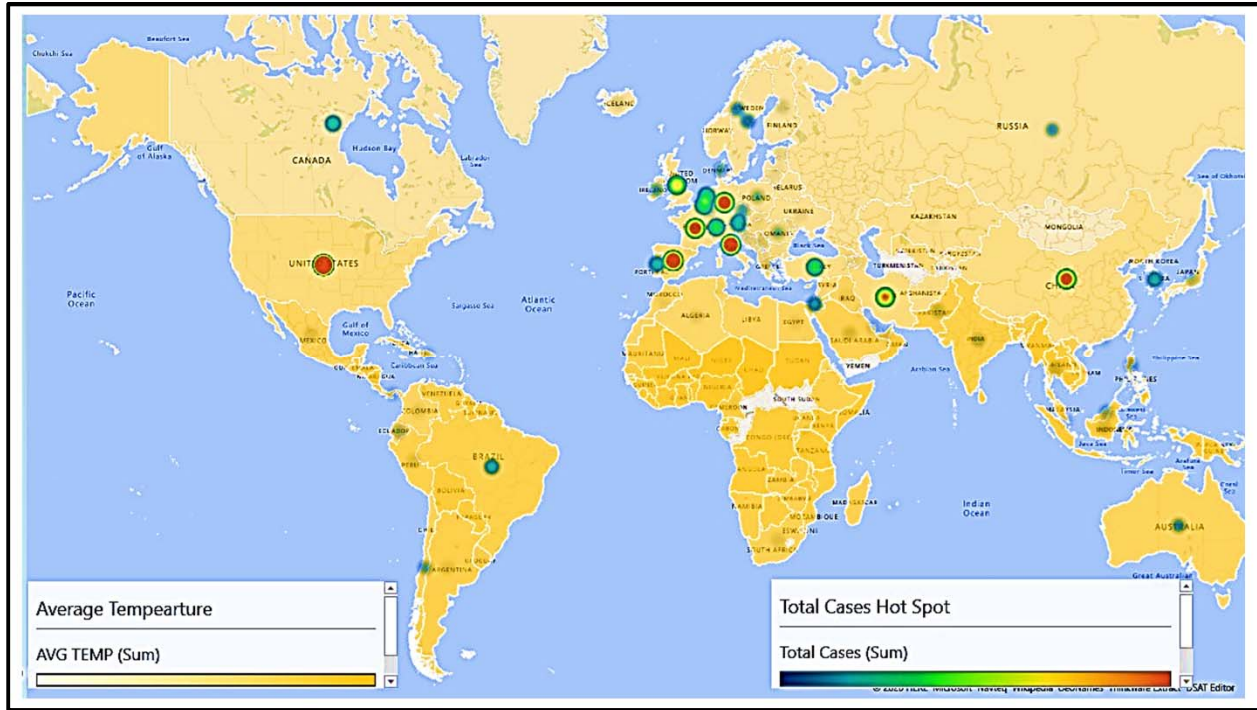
Chukchi Sea
Beaufort Sea
ICELAND
SWEDEN
FINLAND
NORWAY
RUSSIA
Gulf of Alaska
Hudson Bay
CANADA
Labrador Sea
UNITED KINGDOM
IRELAND
DENMARK
BELARUS
POLAND
UKRAINE
KAZAKHSTAN
MONGOLIA
Sea of Okhotsk
ROMANIA
Black Sea
UNITED STATES
PORTUGAL
SPAIN
ITALY
GREECE
TURKEY
TURKMENISTAN
KYRGYZSTAN
NORTH KOREA
JAPAN
Pacific Ocean
Sargasso Sea
Atlantic Ocean
MOROCCO
SYRIA
IRAQ
IRAN
AFGHANISTAN
PAKISTAN
CHINA
Gulf of Mexico
MEXICO
ALGERIA
LIBYA
EGYPT
SAUDI ARABIA
INDIA
Caribbean Sea
MAURITANIA
MALI
NIGER
CHAD
SUDAN
YEMEN
Arabian Sea
Philippine Sea
PHILIPPINES
VENEZUELA
COLOMBIA
NIGERIA
SOUTH SUDAN
ETHIOPIA
MALAYSIA
ECUADOR
PERU
BRAZIL
CONGO
KENYA
TANZANIA
INDONESIA
BOLIVIA
ANGOLA
ZAMBIA
MADAGASCAR
NAMIBIA
MOZAMBIQUE
Indian Ocean
CHILE
ARGENTINA
SOUTH AFRICA
AUSTRALIA
Great Australian Bight
Average Tempearture
AVG TEMP (Sum)
Total Cases Hot Spot
Total Cases (Sum)
© 2020 HERE, Microsoft, Navteq, Wikipedia, GeoNames, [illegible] OSAT Editor